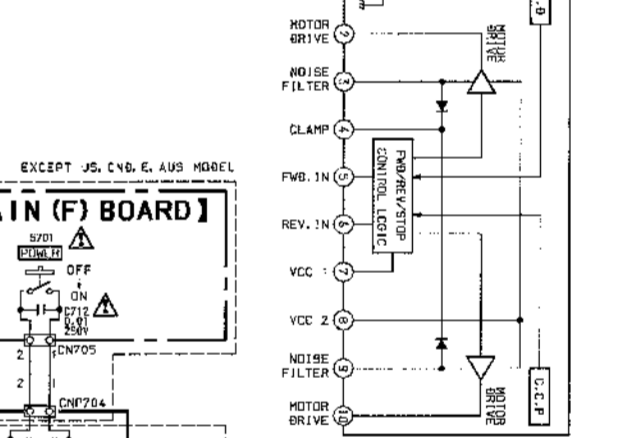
MOTOR DRIVE 2
NOISE FILTER 3
CLAMP 4
FWD. IN 5
REV. IN 6
VCC 1 7
VCC 2 8
NOISE FILTER 9
MOTOR DRIVE 10

MOTOR DRIVE

FWD/REV/STOP CONTROL LOGIC

MOTOR DRIVE

C.C.P

EXCEPT US, CND, E, AUS MODEL

IN (F) BOARD]

S701
POWER
OFF
ON
C712
0.01
250V
CN705
CN704
2
2